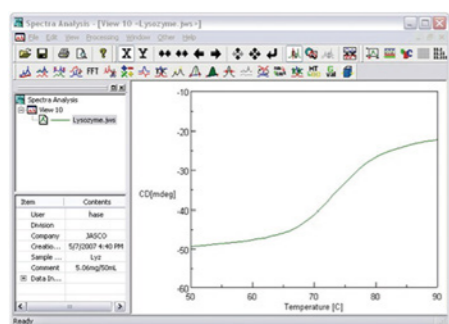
Spectra Analysis - [View 10 <Lysozyme.jws>]

File Edit View Processing Window Other Help

Spectra Analysis
View 10
Lysozyme.jws

| Item | Contents |
|---|---|
| User | hase |
| Division | |
| Company | JASCO |
| Creatio... | 5/7/2007 4:40 PM |
| Sample ... | Lyz |
| Comment | 5.06mg/50mL |
| Data In... | |

CD[mdeg]
-10
-20
-30
-40
-50
-60
50
60
70
80
90
Temperature [C]

Ready